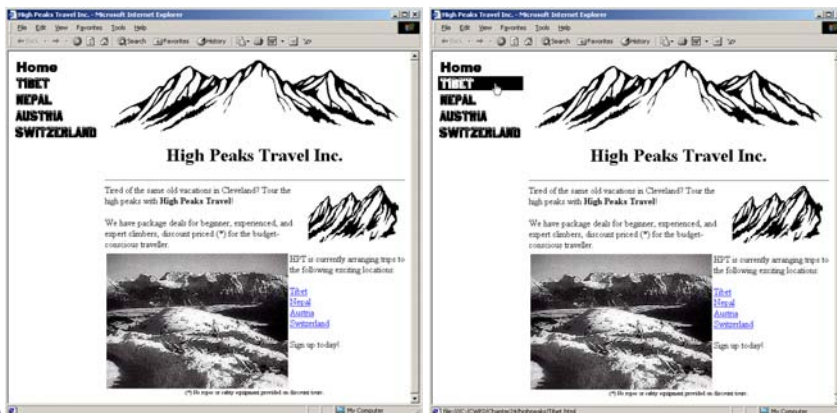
High Peaks Travel Inc. - Microsoft Internet Explorer

File Edit View Favorites Tools Help

Back Search Favorites History

Home
TIBET
NEPAL
AUSTRIA
SWITZERLAND

High Peaks Travel Inc.

Tired of the same old vacations in Cleveland? Tour the high peaks with **High Peaks Travel**!

We have package deals for beginner, experienced, and expert climbers, discount priced (*) for the budget-conscious traveller.

HPT is currently arranging trips to the following exciting locations:

Tibet
Nepal
Austria
Switzerland

Sign up today!

(*) No ropes or safety equipment provided on discount tours.

My Computer

High Peaks Travel Inc. - Microsoft Internet Explorer

File Edit View Favorites Tools Help

Back Search Favorites History

Home
TIBET
NEPAL
AUSTRIA
SWITZERLAND

High Peaks Travel Inc.

Tired of the same old vacations in Cleveland? Tour the high peaks with **High Peaks Travel**!

We have package deals for beginner, experienced, and expert climbers, discount priced (*) for the budget-conscious traveller.

HPT is currently arranging trips to the following exciting locations:

Tibet
Nepal
Austria
Switzerland

Sign up today!

(*) No ropes or safety equipment provided on discount tours.

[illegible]/Tibet.html

My Computer